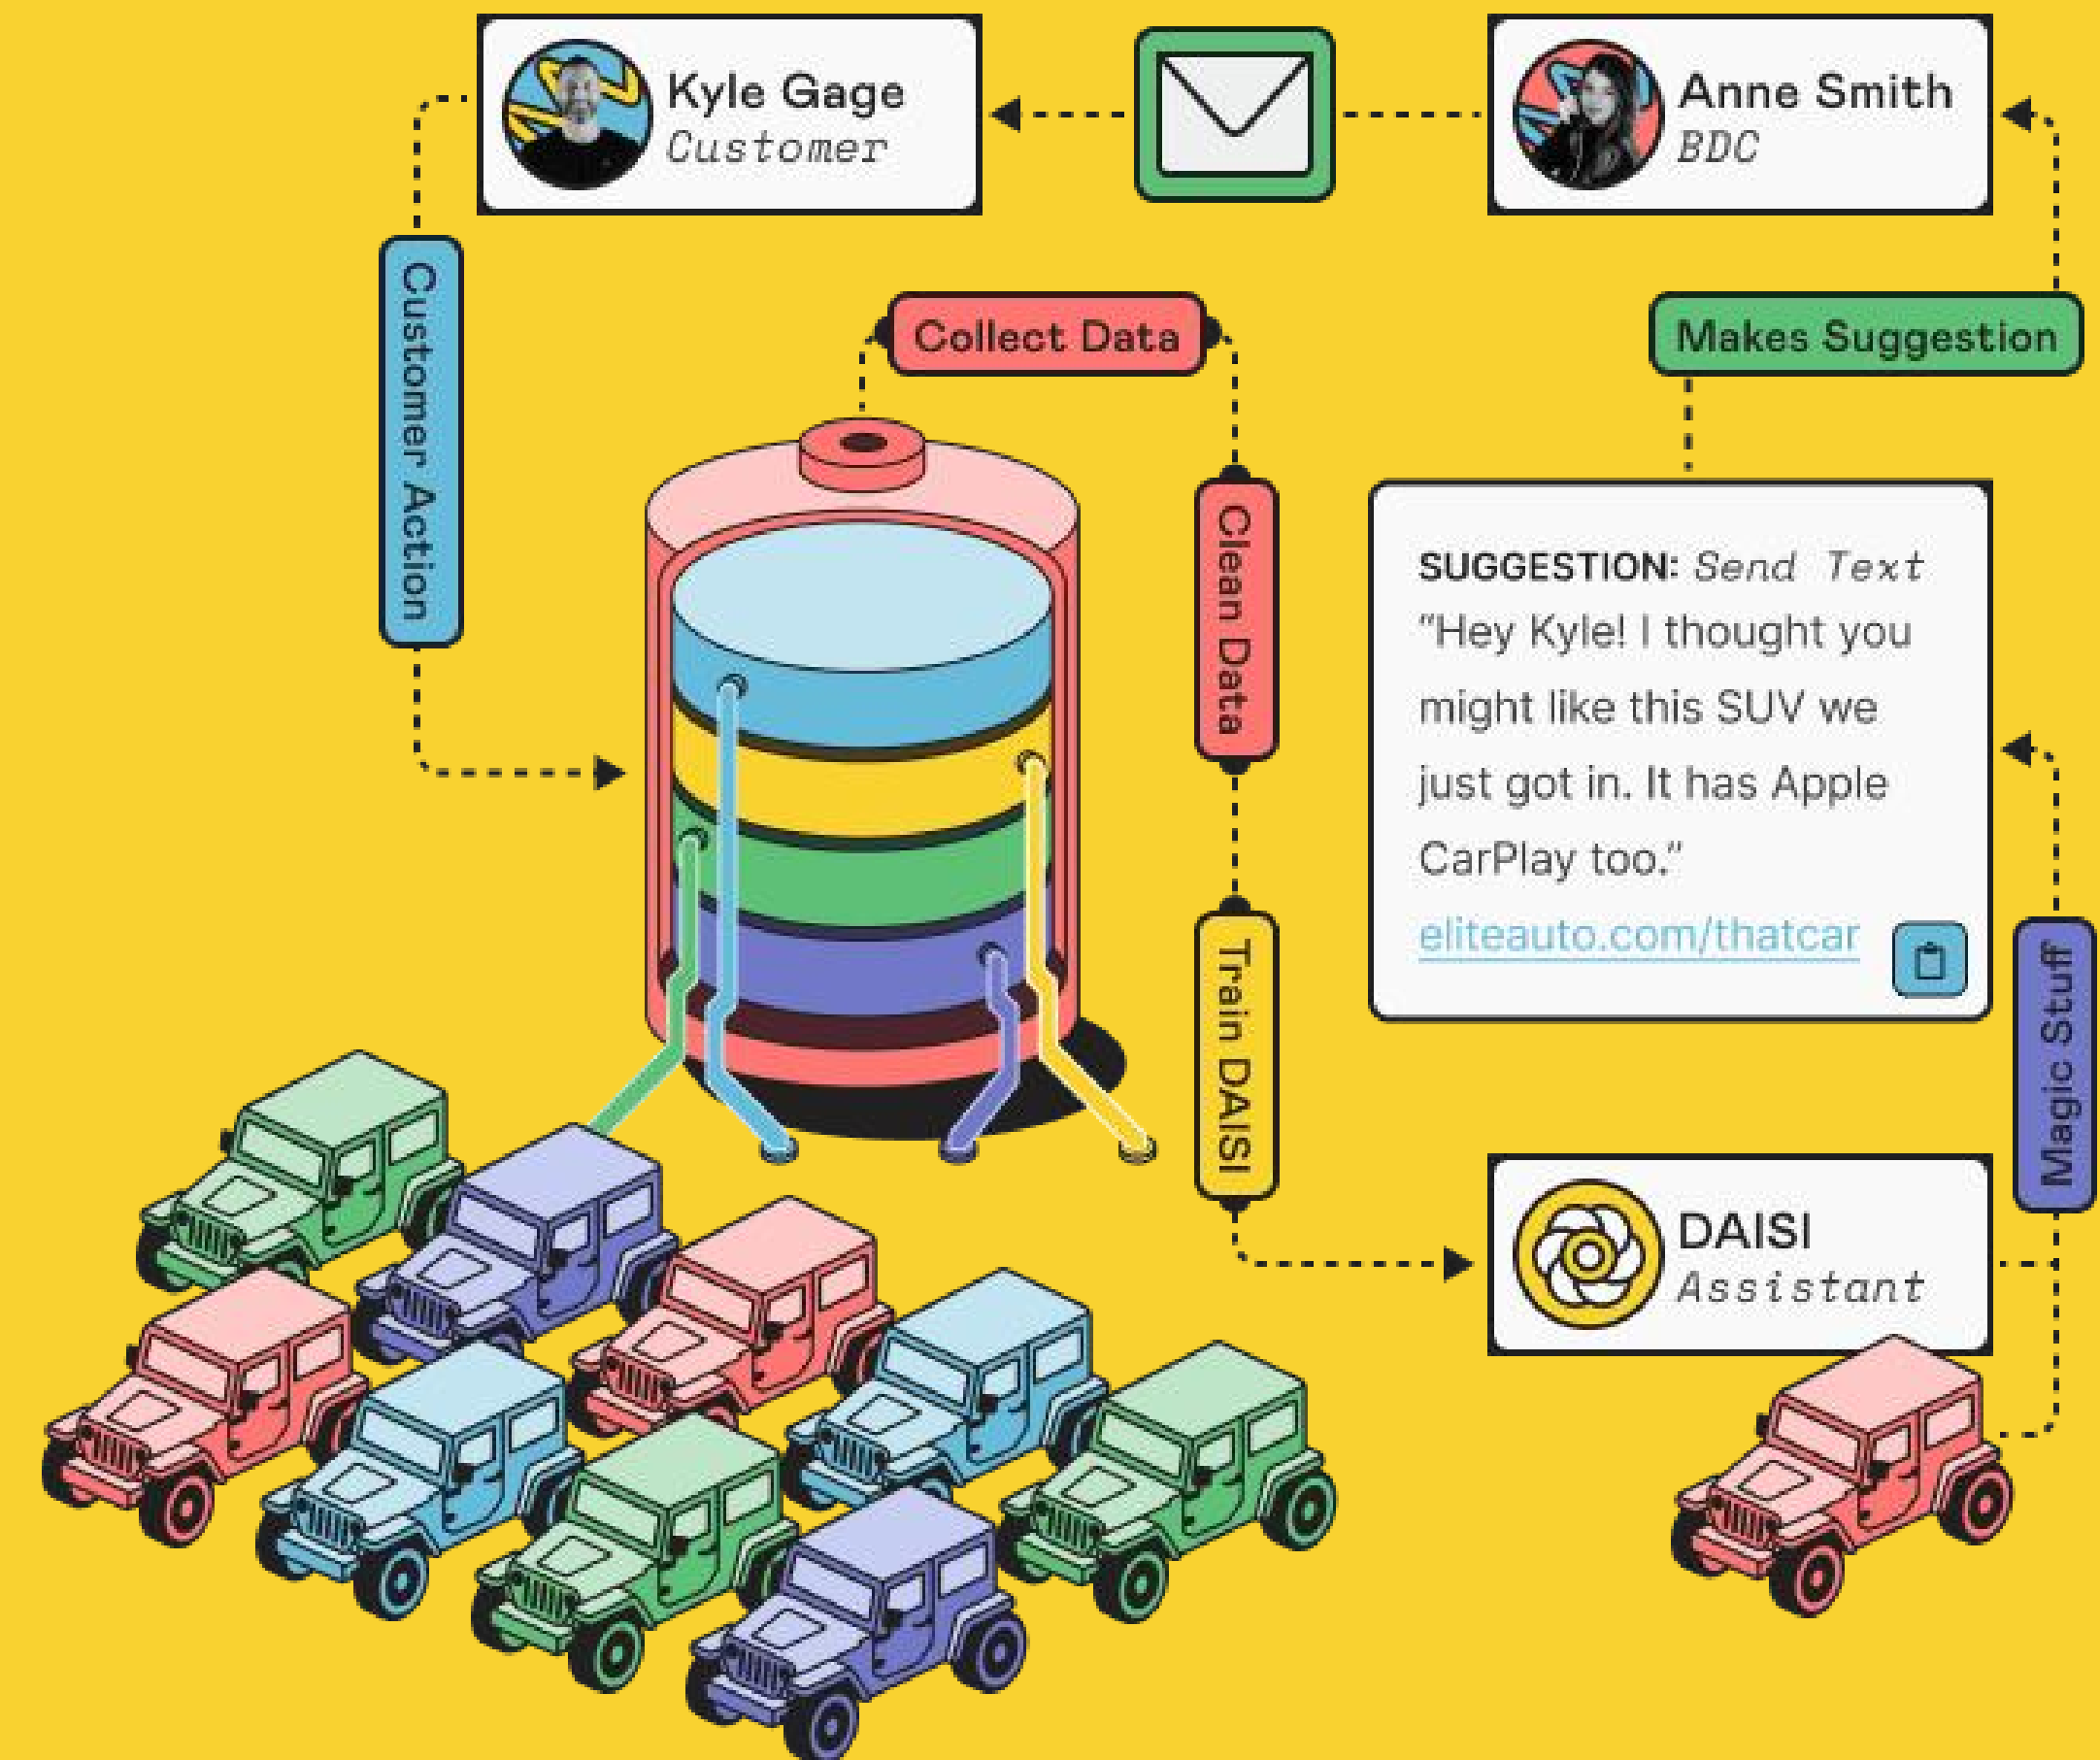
Kyle Gage
Customer

Anne Smith
BDC

Customer Action

Collect Data

Makes Suggestion

Clean Data

SUGGESTION: Send Text
"Hey Kyle! I thought you might like this SUV we just got in. It has Apple CarPlay too."
eliteauto.com/thatcar

Train DAISI

Magic Stuff

DAISI
Assistant